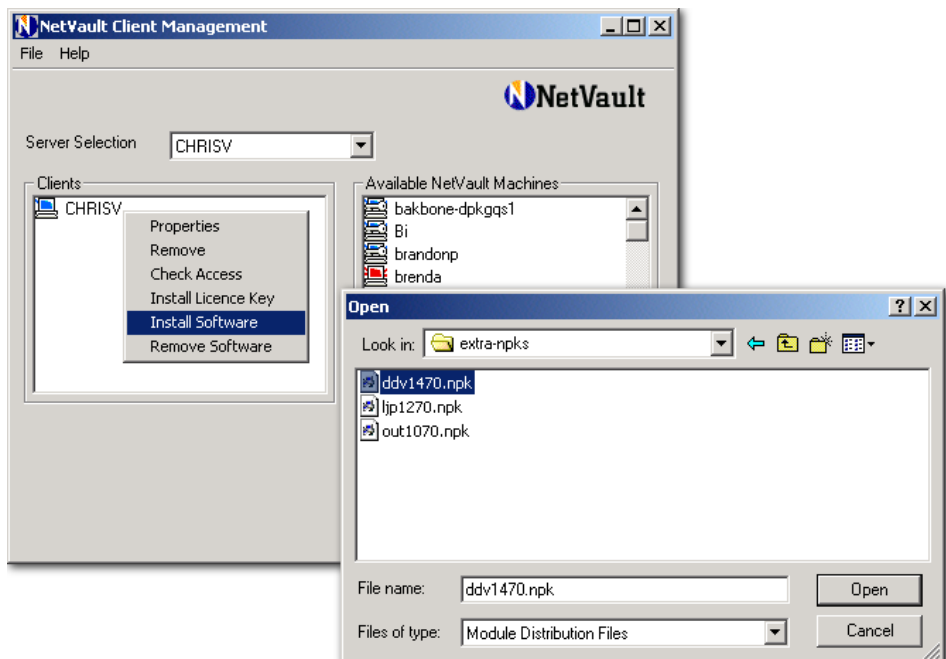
NetVault Client Management

File Help

NetVault

Server Selection CHRISV

Clients

CHRISV

Properties
Remove
Check Access
Install Licence Key
Install Software
Remove Software

Available NetVault Machines

bakbone-dpkgqs1
Bi
brandonp
brenda

Open

?

Look in: extra-npks

ddv1470.npk
ljp1270.npk
out1070.npk

File name: ddv1470.npk

Open

Files of type: Module Distribution Files

Cancel